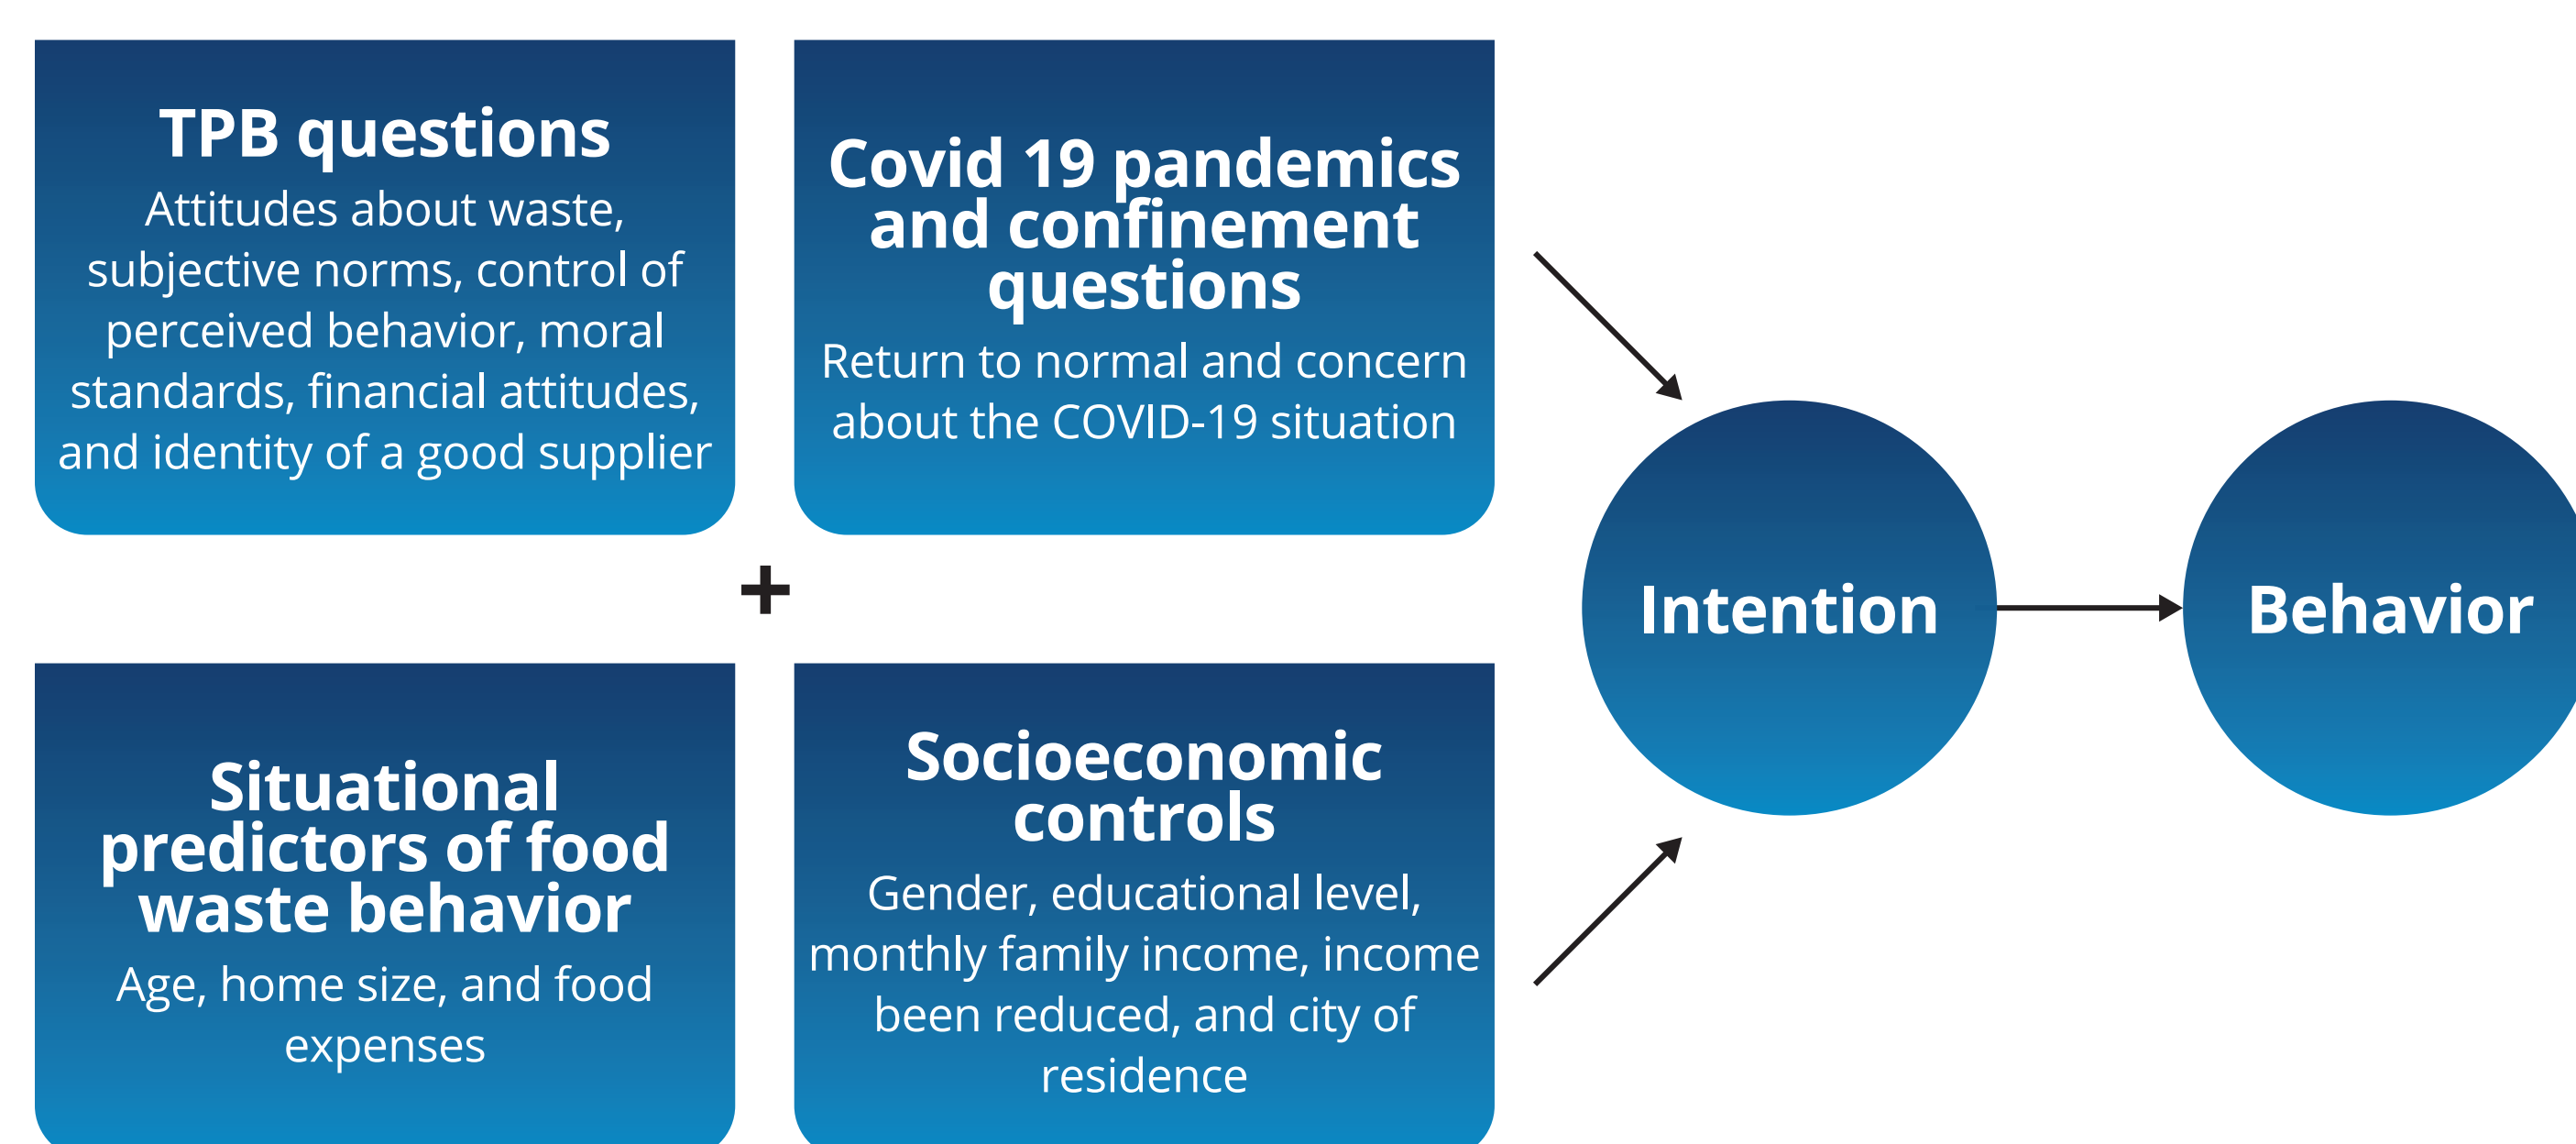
TPB questions
Attitudes about waste, subjective norms, control of perceived behavior, moral standards, financial attitudes, and identity of a good supplier

Covid 19 pandemics and confinement questions
Return to normal and concern about the COVID-19 situation

+

Situational predictors of food waste behavior
Age, home size, and food expenses

Socioeconomic controls
Gender, educational level, monthly family income, income been reduced, and city of residence

Intention

Behavior